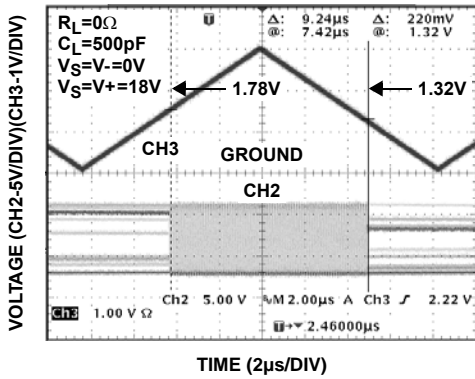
$R_L$=0Ω
$C_L$=500pF
$V_S$=V-=0V
$V_S$=V+=18V

Δ: 9.24μs Δ: 220mV
@: 7.42μs @: 1.32 V

1.78V
1.32V

CH3
GROUND
CH2

Ch2 5.00 V M 2.00μs A Ch3 ʃ 2.22 V
Ch3 1.00 V Ω
2.46000μs

VOLTAGE (CH2-5V/DIV)(CH3-1V/DIV)

TIME (2μs/DIV)